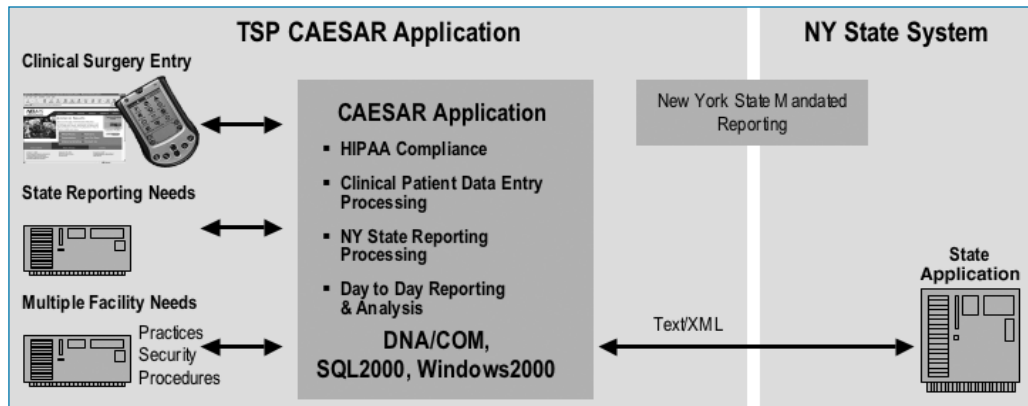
TSP CAESAR Application

NY State System

Clinical Surgery Entry

State Reporting Needs

Multiple Facility Needs

Practices
Security
Procedures

CAESAR Application

▪ HIPAA Compliance

▪ Clinical Patient Data Entry Processing

▪ NY State Reporting Processing

▪ Day to Day Reporting & Analysis

DNA/COM,
SQL2000, Windows2000

New York State M andated Reporting

Text/XML

State Application